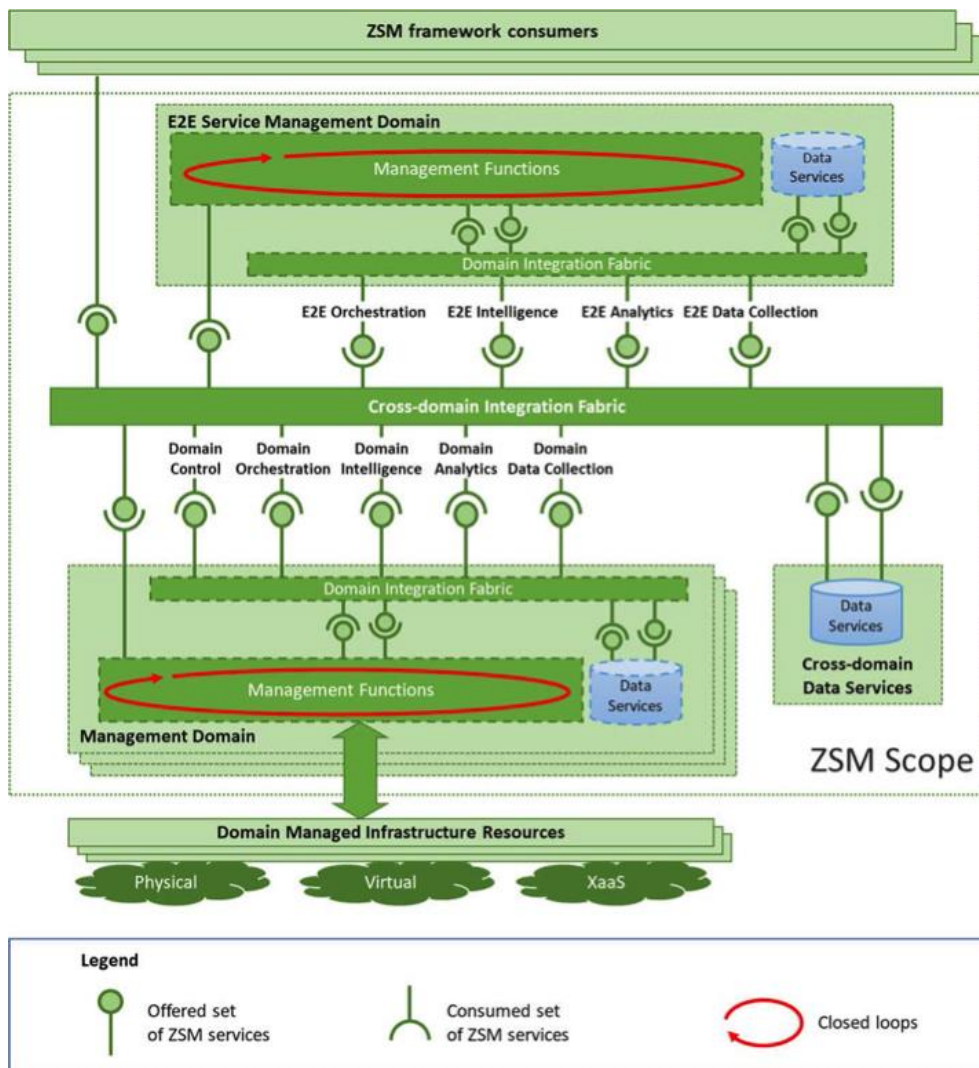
ZSM framework consumers

E2E Service Management Domain

Management Functions

Data Services

Domain Integration Fabric

E2E Orchestration

E2E Intelligence

E2E Analytics

E2E Data Collection

Cross-domain Integration Fabric

Domain Control

Domain Orchestration

Domain Intelligence

Domain Analytics

Domain Data Collection

Domain Integration Fabric

Management Functions

Data Services

Management Domain

Data Services

Cross-domain Data Services

ZSM Scope

Domain Managed Infrastructure Resources

Physical

Virtual

XaaS

Legend

Offered set of ZSM services

Consumed set of ZSM services

Closed loops